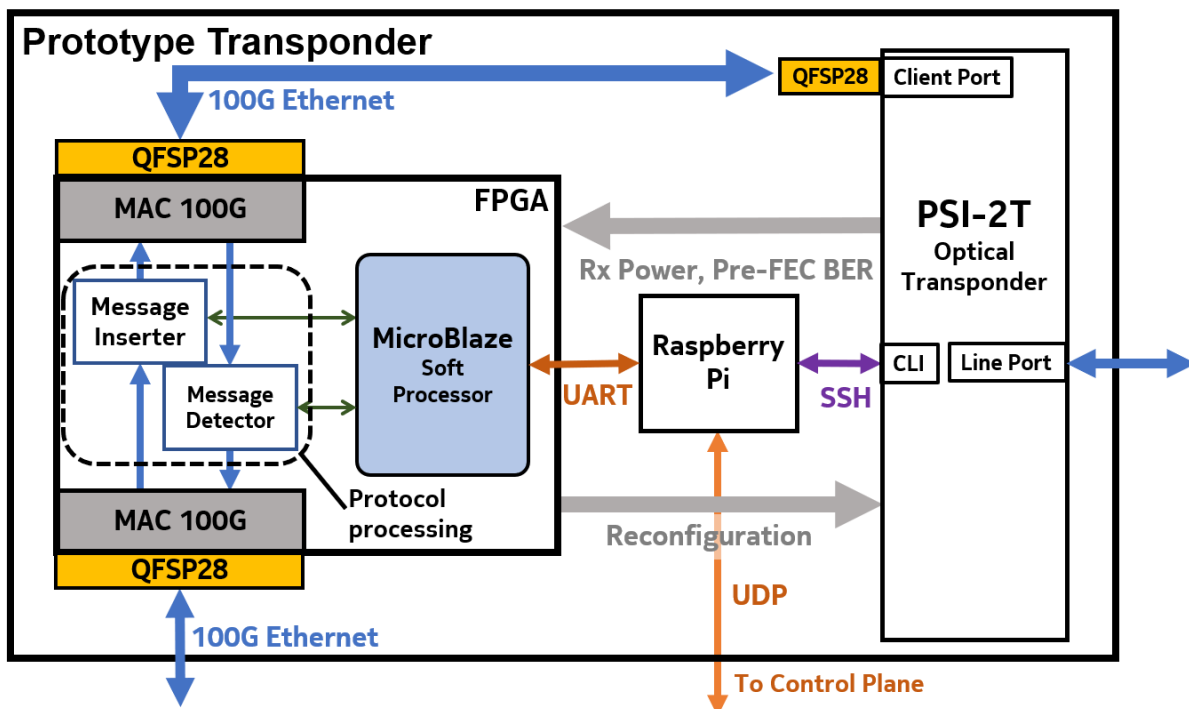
Prototype Transponder

100G Ethernet

QFSP28

Client Port

QFSP28

MAC 100G

FPGA

PSI-2T

Optical Transponder

Rx Power, Pre-FEC BER

Message Inserter

Message Detector

MicroBlaze

Soft Processor

UART

Raspberry Pi

SSH

CLI

Line Port

Protocol processing

MAC 100G

QFSP28

Reconfiguration

UDP

100G Ethernet

To Control Plane